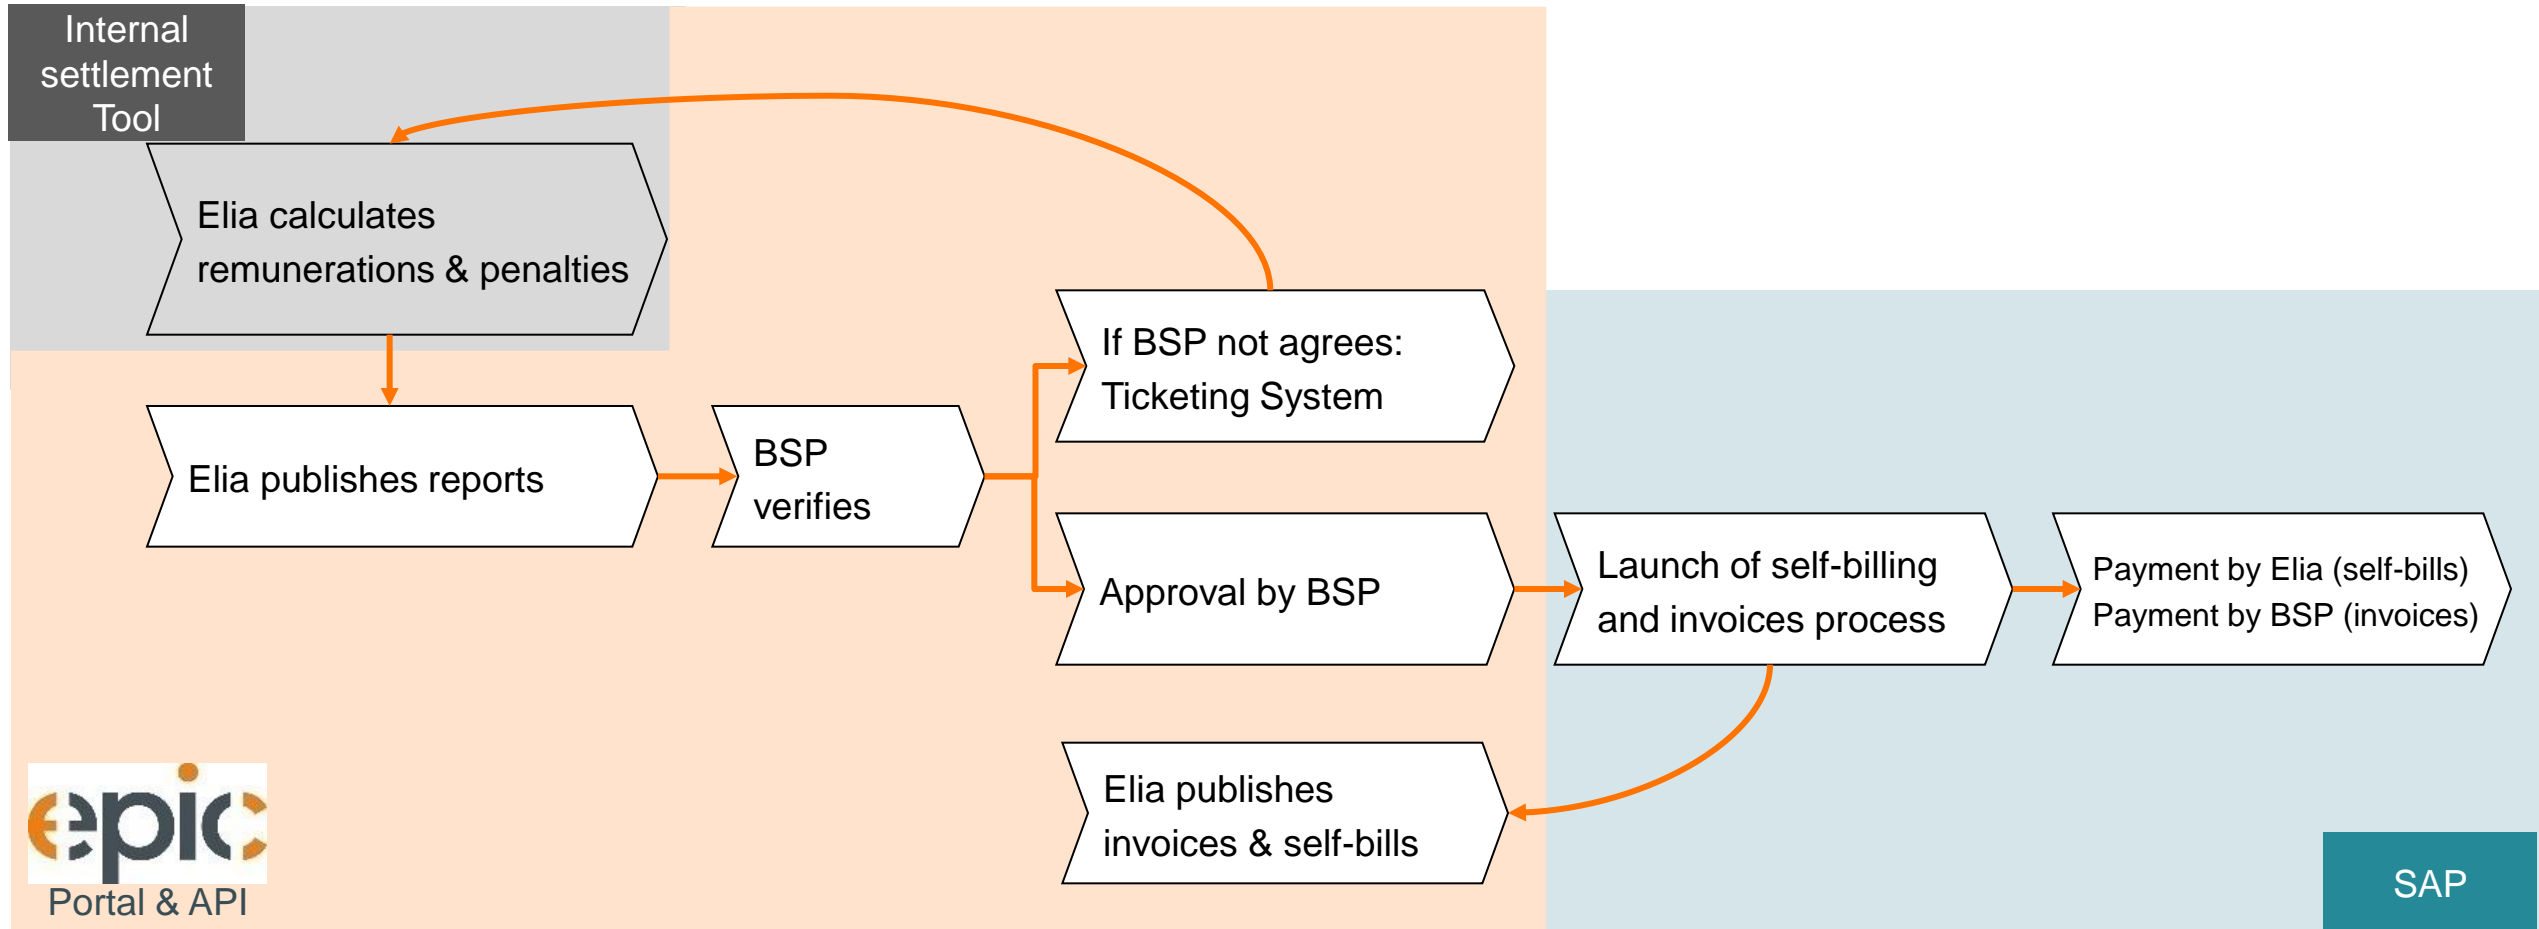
Internal settlement Tool

Elia calculates remunerations & penalties

Elia publishes reports

BSP verifies

If BSP not agrees: Ticketing System

Approval by BSP

Launch of self-billing and invoices process

Payment by Elia (self-bills)
Payment by BSP (invoices)

Elia publishes invoices & self-bills

epic
Portal & API

SAP